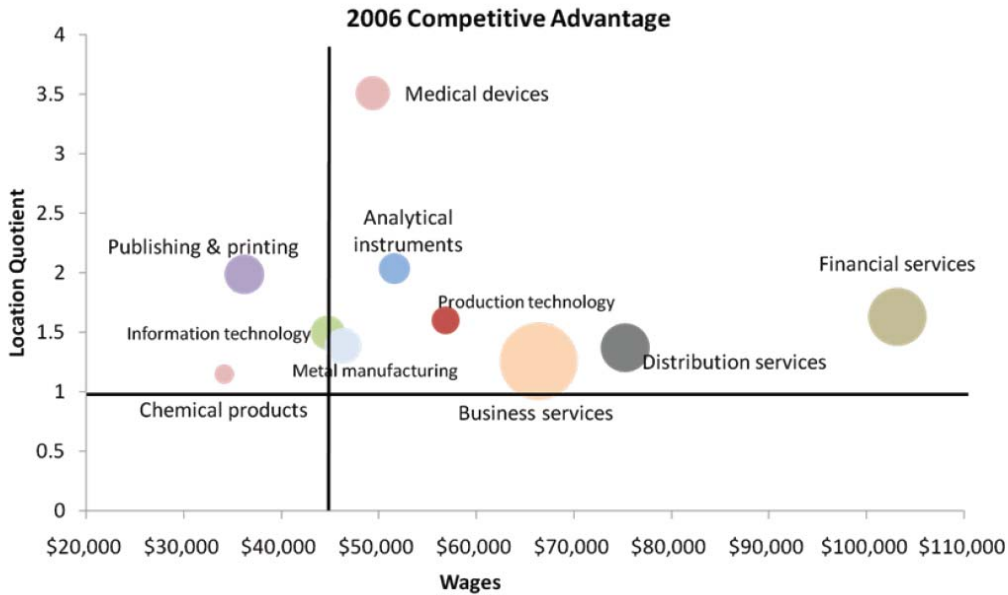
2006 Competitive Advantage

Location Quotient

4
3.5
3
2.5
2
1.5
1
0.5
0

Medical devices
Analytical instruments
Publishing & printing
Financial services
Production technology
Information technology
Metal manufacturing
Distribution services
Chemical products
Business services

$20,000 $30,000 $40,000 $50,000 $60,000 $70,000 $80,000 $90,000 $100,000 $110,000

Wages